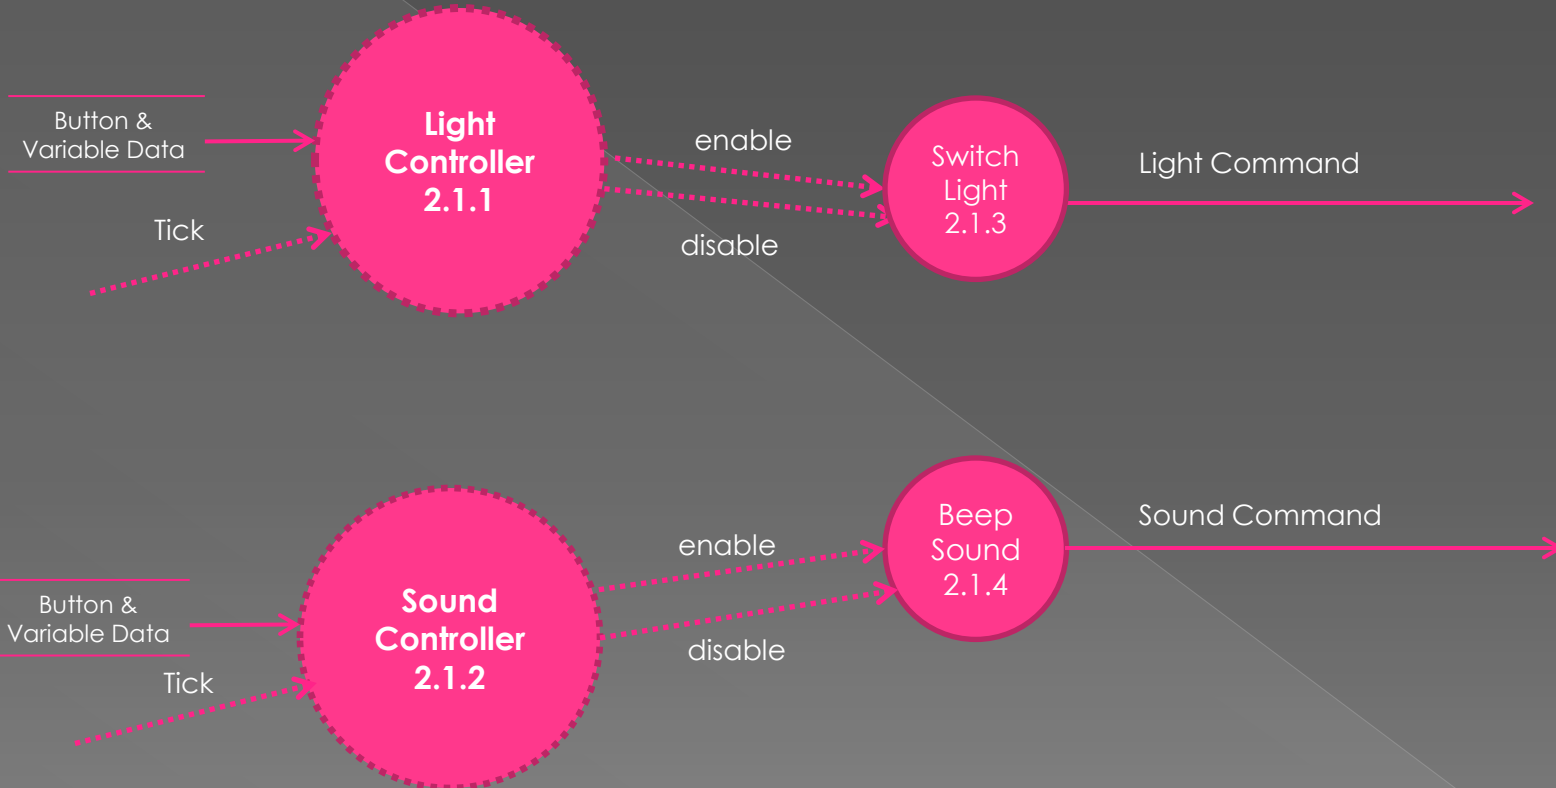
Button & Variable Data

Tick

Light Controller 2.1.1

enable

disable

Switch Light 2.1.3

Light Command

Button & Variable Data

Tick

Sound Controller 2.1.2

enable

disable

Beep Sound 2.1.4

Sound Command